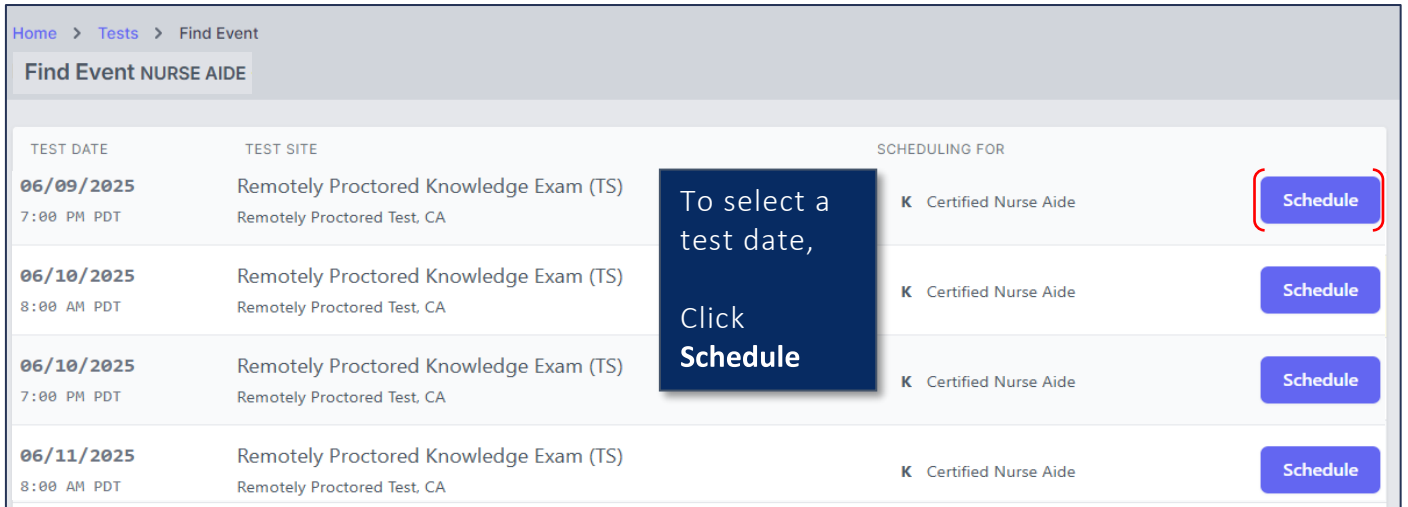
Home > Tests > Find Event

Find Event NURSE AIDE

| TEST DATE | TEST SITE | SCHEDULING FOR | |
|---|---|---|---|
| 06/09/2025 7:00 PM PDT | Remotely Proctored Knowledge Exam (TS) Remotely Proctored Test, CA | K Certified Nurse Aide | Schedule |
| 06/10/2025 8:00 AM PDT | Remotely Proctored Knowledge Exam (TS) Remotely Proctored Test, CA | K Certified Nurse Aide | Schedule |
| 06/10/2025 7:00 PM PDT | Remotely Proctored Knowledge Exam (TS) Remotely Proctored Test, CA | K Certified Nurse Aide | Schedule |
| 06/11/2025 8:00 AM PDT | Remotely Proctored Knowledge Exam (TS) Remotely Proctored Test, CA | K Certified Nurse Aide | Schedule |

To select a test date,

Click **Schedule**